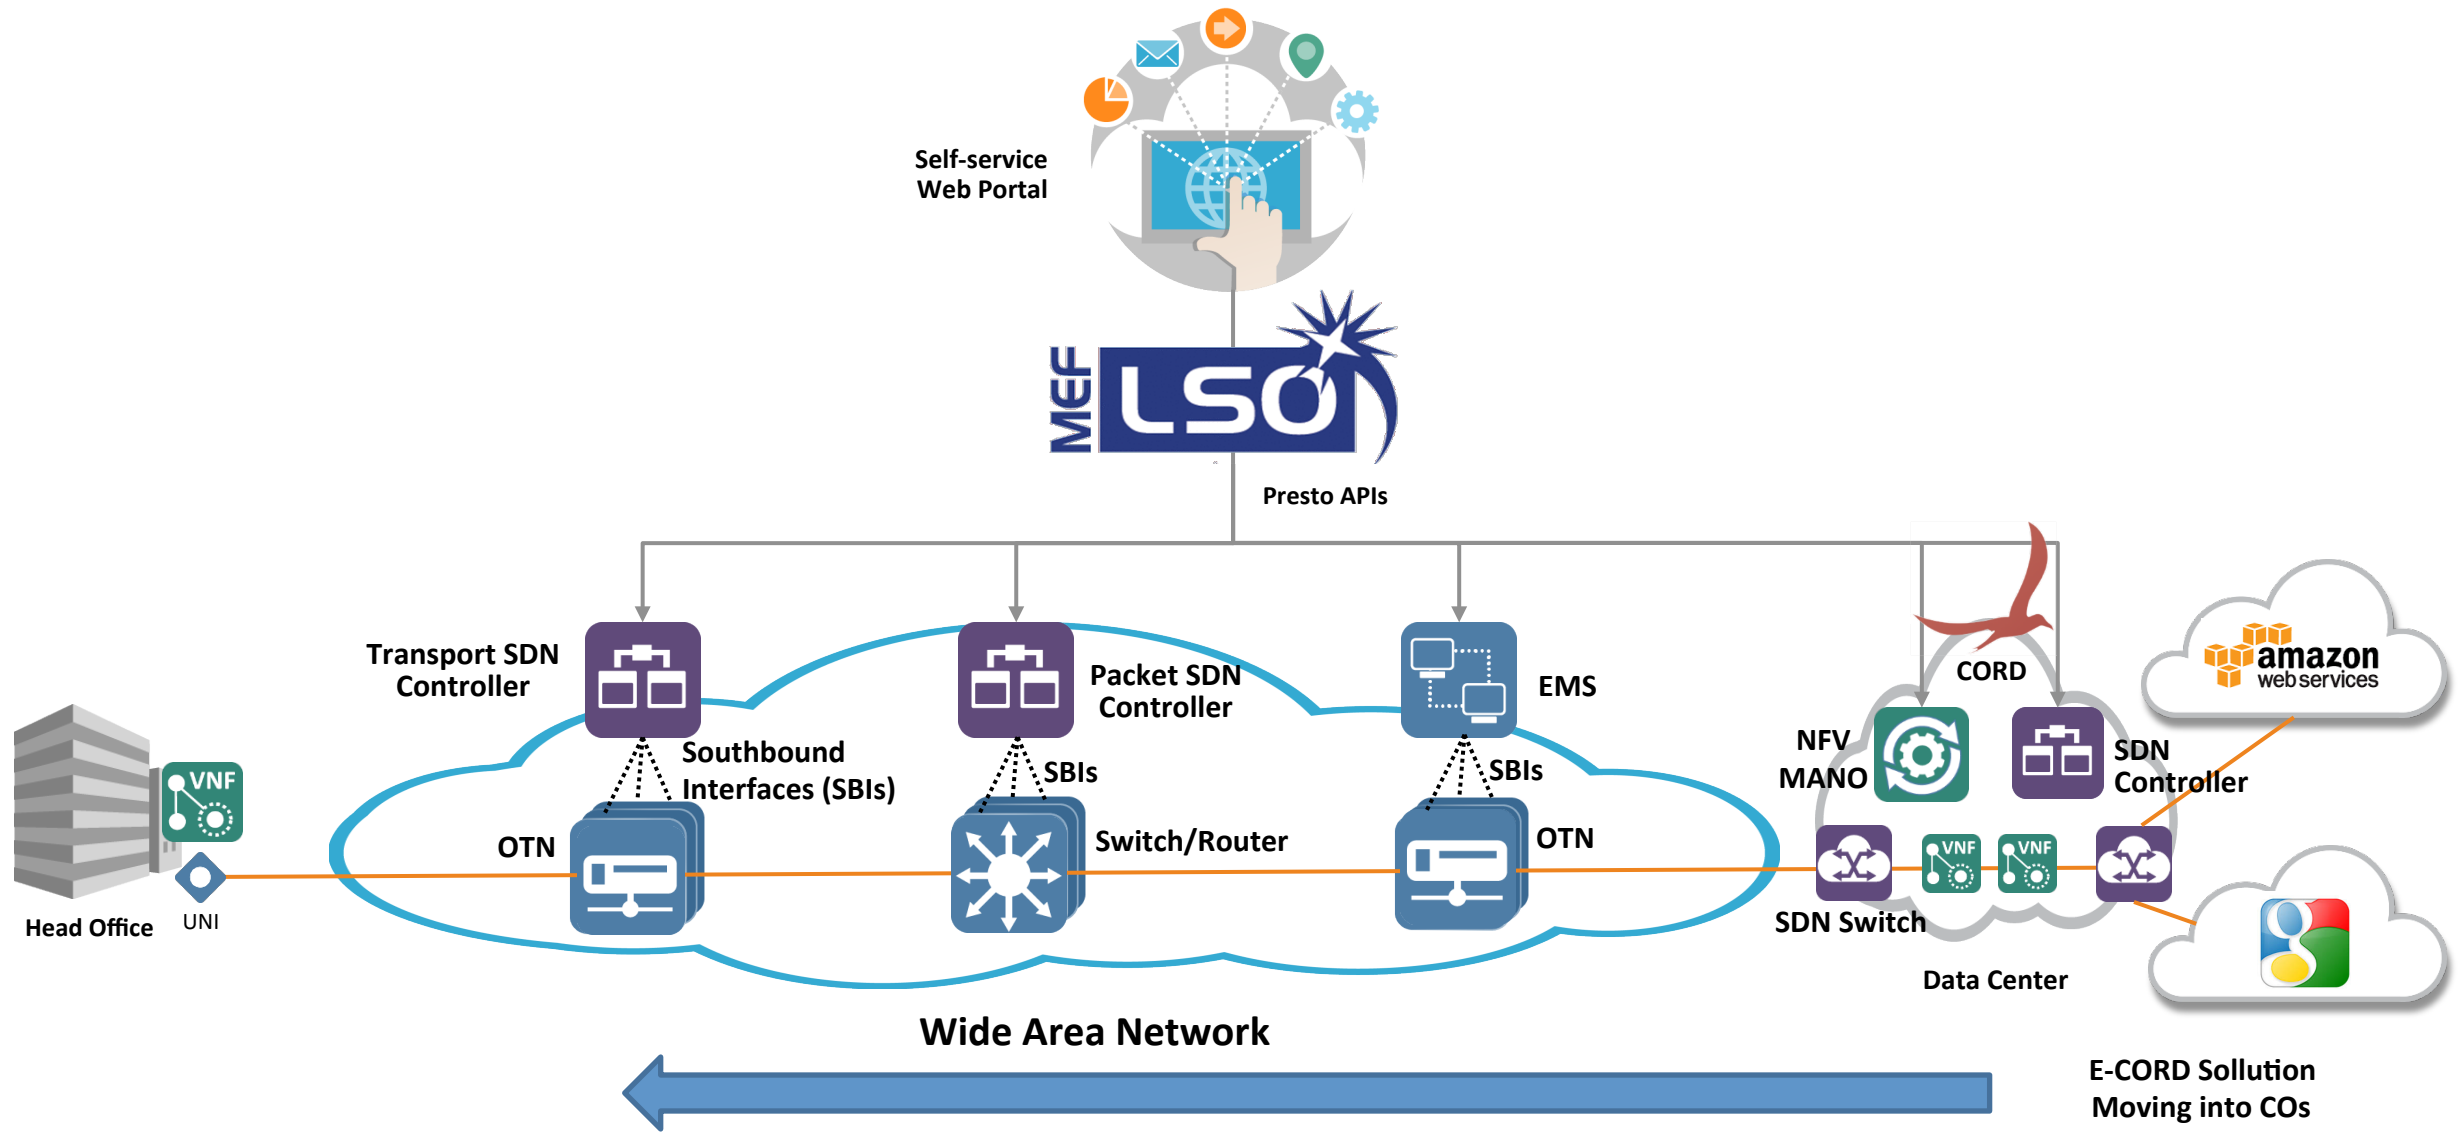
Self-service Web Portal

MEF LSO

Presto APIs

Transport SDN Controller

Packet SDN Controller

EMS

CORD

amazon web services

NFV MANO

SDN Controller

Southbound Interfaces (SBIs)

SBIs

SBIs

VNF

OTN

Switch/Router

OTN

VNF

VNF

Head Office

UNI

SDN Switch

Data Center

Wide Area Network

E-CORD Sollution Moving into COs